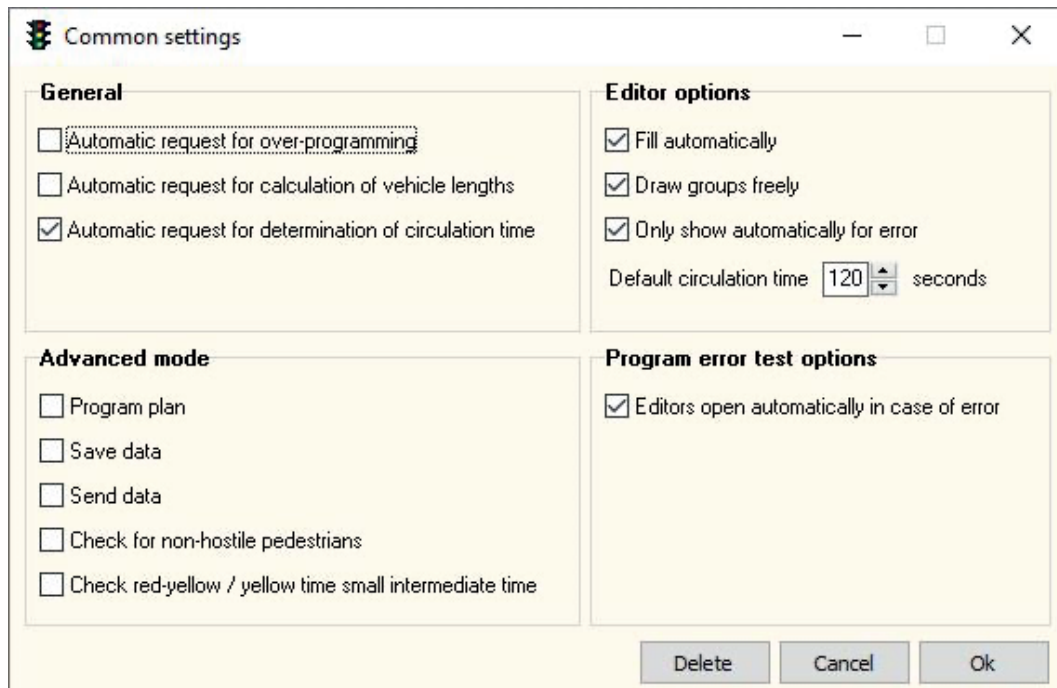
Common settings

General

Automatic request for over-programming

Automatic request for calculation of vehicle lengths

Automatic request for determination of circulation time

Editor options

Fill automatically

Draw groups freely

Only show automatically for error

Default circulation time 120 seconds

Advanced mode

Program plan

Save data

Send data

Check for non-hostile pedestrians

Check red-yellow / yellow time small intermediate time

Program error test options

Editors open automatically in case of error

Delete Cancel Ok